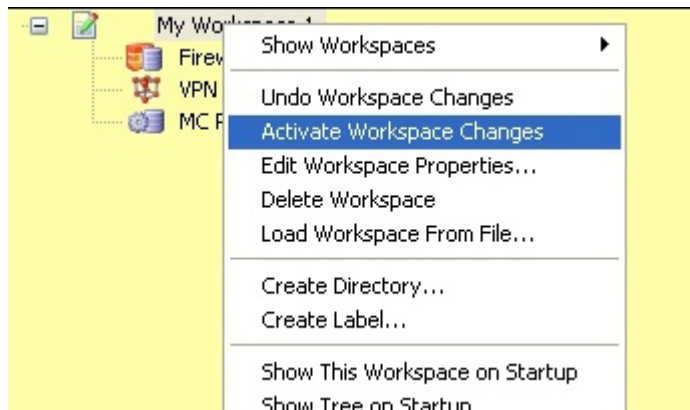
My Wo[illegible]
Firew
VPN
MC F

Show Workspaces
Undo Workspace Changes
Activate Workspace Changes
Edit Workspace Properties...
Delete Workspace
Load Workspace From File...
Create Directory...
Create Label...
Show This Workspace on Startup
Show Tree on Startup